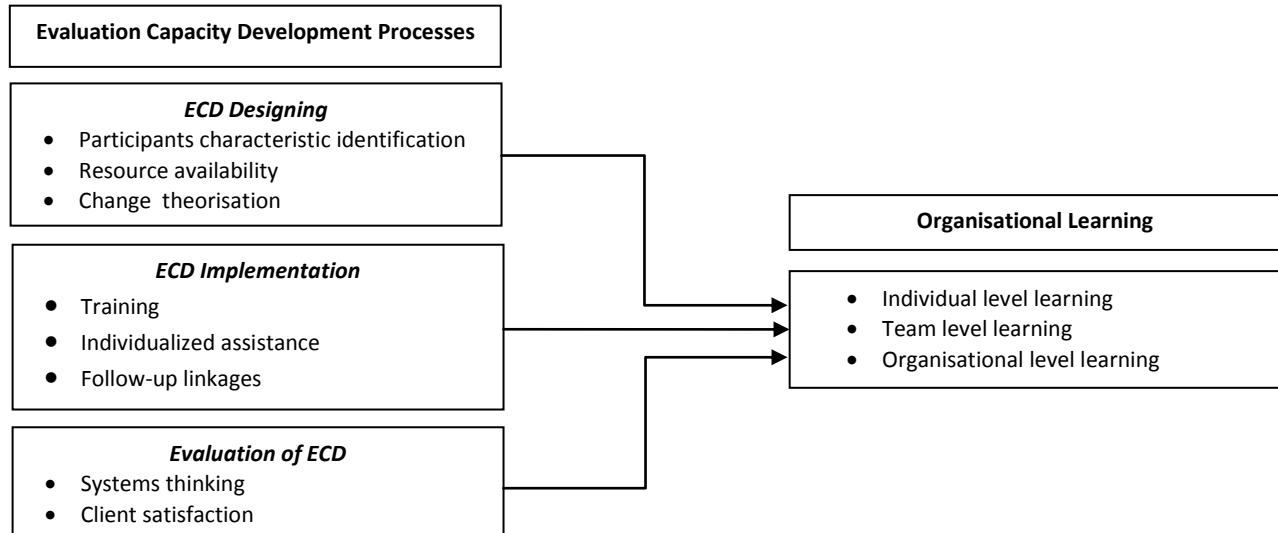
Evaluation Capacity Development Processes

ECD Designing
- Participants characteristic identification
- Resource availability
- Change theorisation

ECD Implementation
- Training
- Individualized assistance
- Follow-up linkages

Evaluation of ECD
- Systems thinking
- Client satisfaction

Organisational Learning

- Individual level learning
- Team level learning
- Organisational level learning